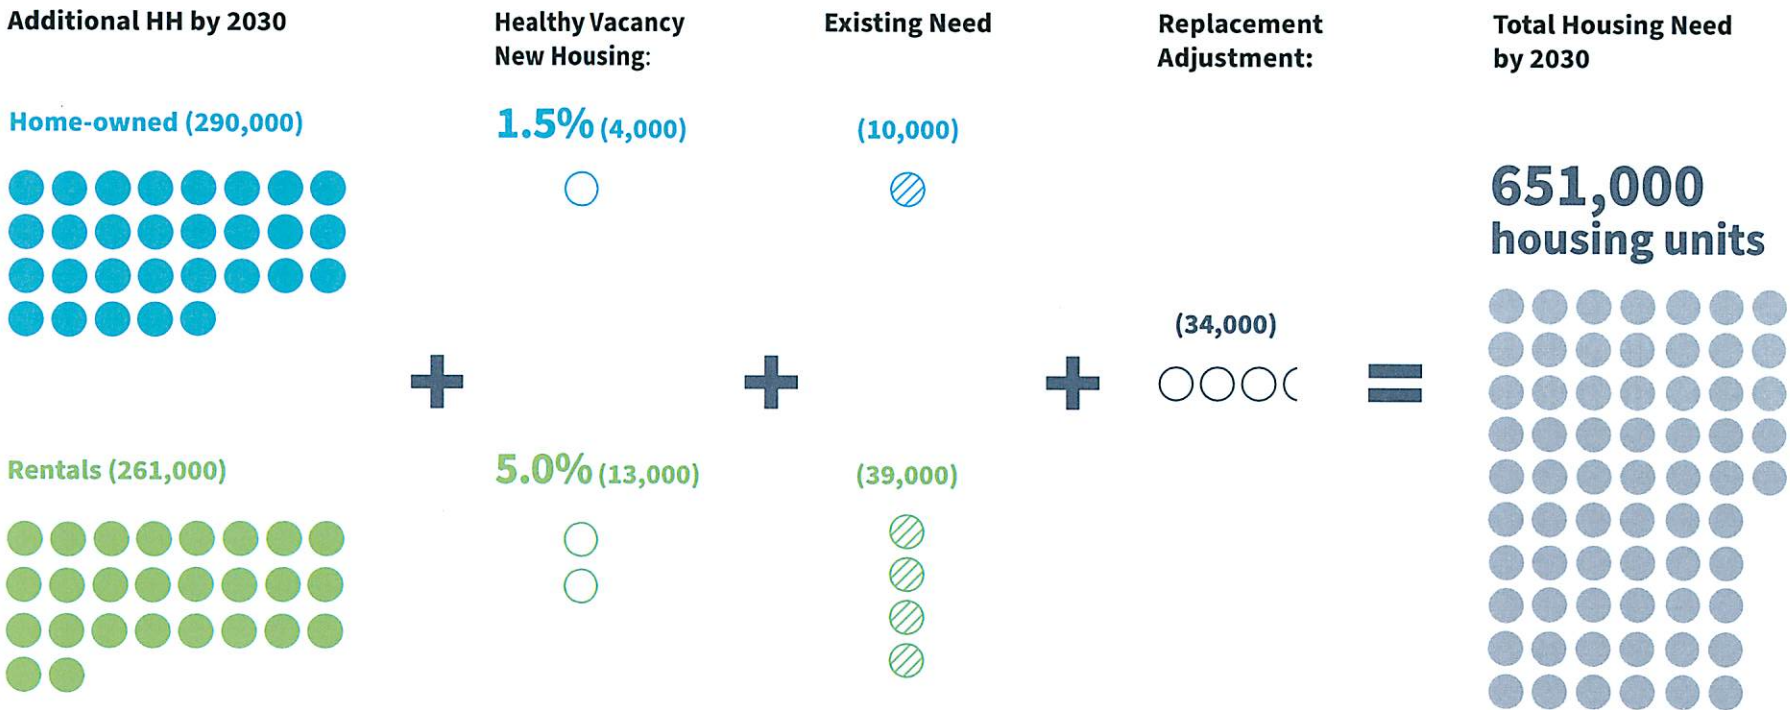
Additional HH by 2030

Healthy Vacancy New Housing:

Existing Need

Replacement Adjustment:

Total Housing Need by 2030

Home-owned (290,000)

1.5% (4,000)

(10,000)

651,000 housing units

+

+

+

(34,000)

=

Rentals (261,000)

5.0% (13,000)

(39,000)